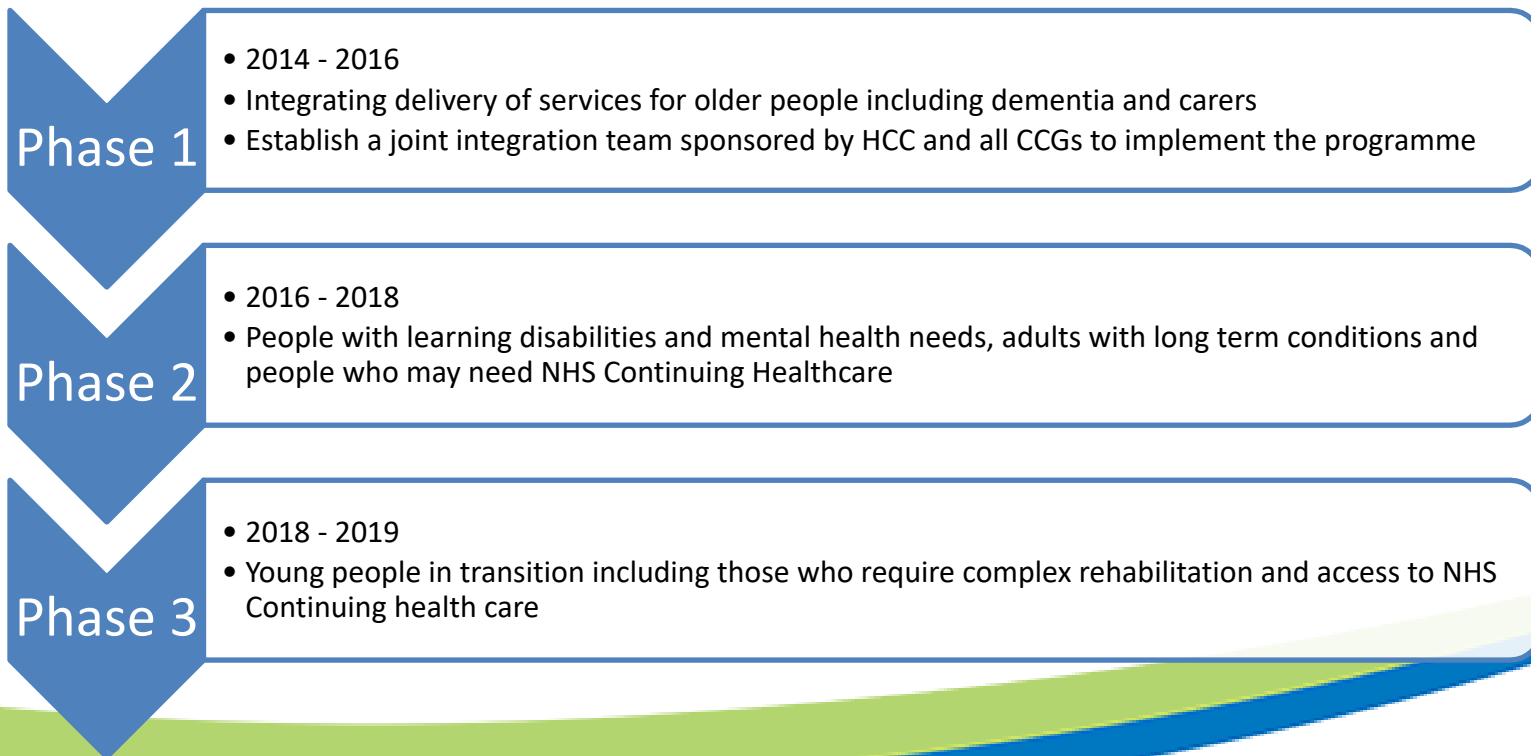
Phase 1

• 2014 - 2016
• Integrating delivery of services for older people including dementia and carers
• Establish a joint integration team sponsored by HCC and all CCGs to implement the programme

Phase 2

• 2016 - 2018
• People with learning disabilities and mental health needs, adults with long term conditions and people who may need NHS Continuing Healthcare

Phase 3

• 2018 - 2019
• Young people in transition including those who require complex rehabilitation and access to NHS Continuing health care